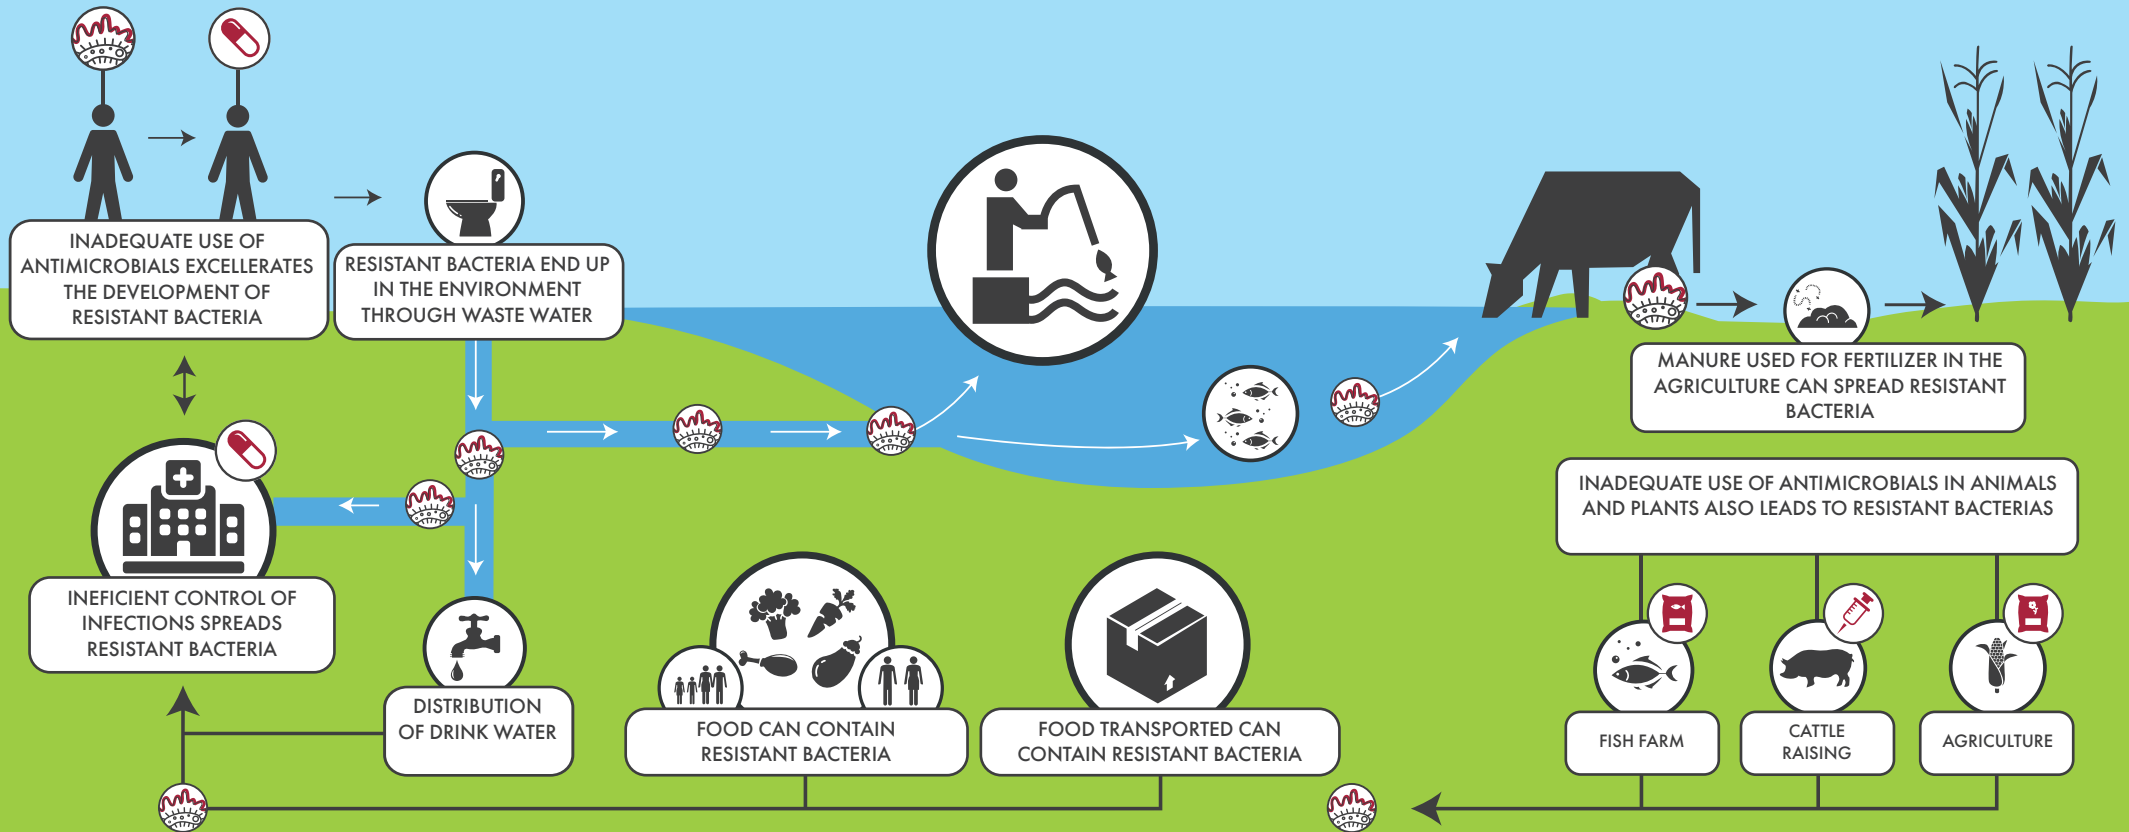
INADEQUATE USE OF ANTIMICROBIALS EXCELLERATES THE DEVELOPMENT OF RESISTANT BACTERIA

RESISTANT BACTERIA END UP IN THE ENVIRONMENT THROUGH WASTE WATER

MANURE USED FOR FERTILIZER IN THE AGRICULTURE CAN SPREAD RESISTANT BACTERIA

INADEQUATE USE OF ANTIMICROBIALS IN ANIMALS AND PLANTS ALSO LEADS TO RESISTANT BACTERIAS

INEFICIENT CONTROL OF INFECTIONS SPREADS RESISTANT BACTERIA

DISTRIBUTION OF DRINK WATER

FOOD CAN CONTAIN RESISTANT BACTERIA

FOOD TRANSPORTED CAN CONTAIN RESISTANT BACTERIA

FISH FARM

CATTLE RAISING

AGRICULTURE